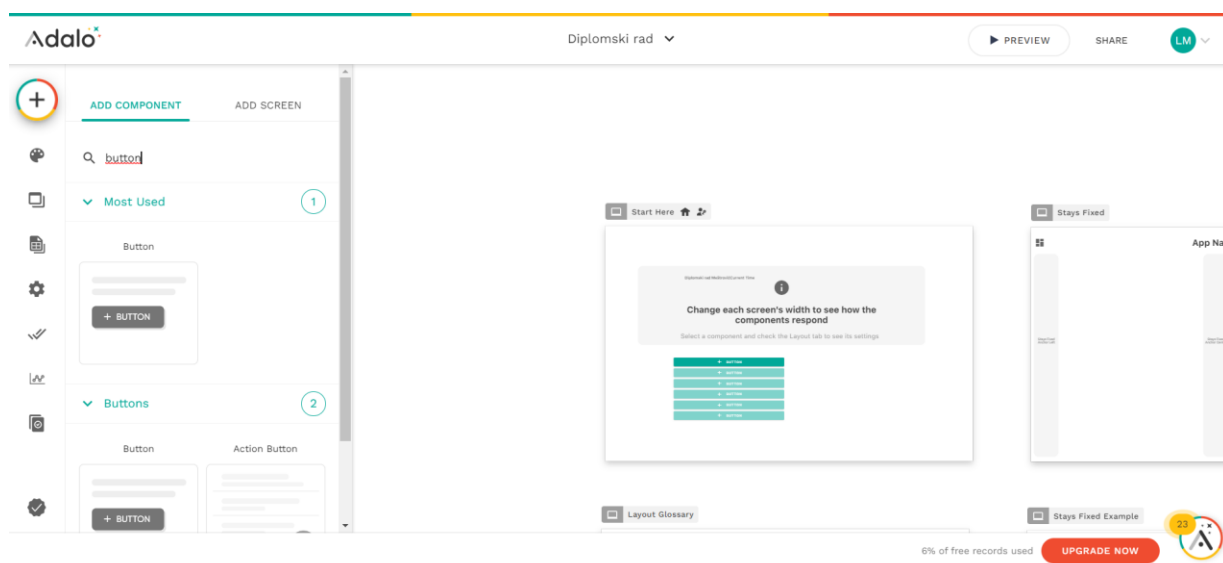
Adalo

Diplomski rad

PREVIEW

SHARE

LM

ADD COMPONENT

ADD SCREEN

button

Most Used

1

Button

+ BUTTON

Buttons

2

Button

Action Button

+ BUTTON

Start Here

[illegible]

Change each screen's width to see how the components respond

Select a component and check the Layout tab to see its settings

+ BUTTON
+ BUTTON
+ BUTTON
+ BUTTON
+ BUTTON
+ BUTTON

Stays Fixed

App Na

Layout Glossary

Stays Fixed Example

23

6% of free records used

UPGRADE NOW